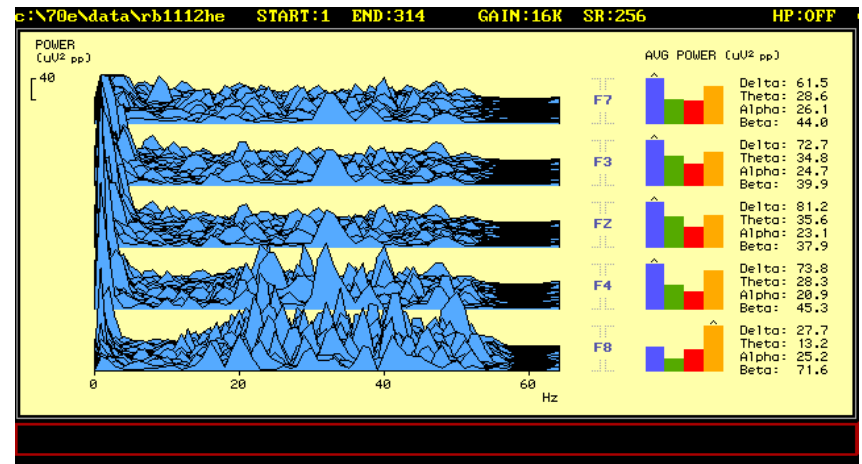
c:\70e\data\rb1112he START:1 END:314 GAIN:16K SR:256 HP:OFF

POWER
(uV² pp)
40

AVG POWER (uV² pp)

F7
Delta: 61.5
Theta: 28.6
Alpha: 26.1
Beta: 44.0

F3
Delta: 72.7
Theta: 34.8
Alpha: 24.7
Beta: 39.9

FZ
Delta: 81.2
Theta: 35.6
Alpha: 23.1
Beta: 37.9

F4
Delta: 73.8
Theta: 28.3
Alpha: 20.9
Beta: 45.3

F8
Delta: 27.7
Theta: 13.2
Alpha: 25.2
Beta: 71.6

0 20 40 60
Hz